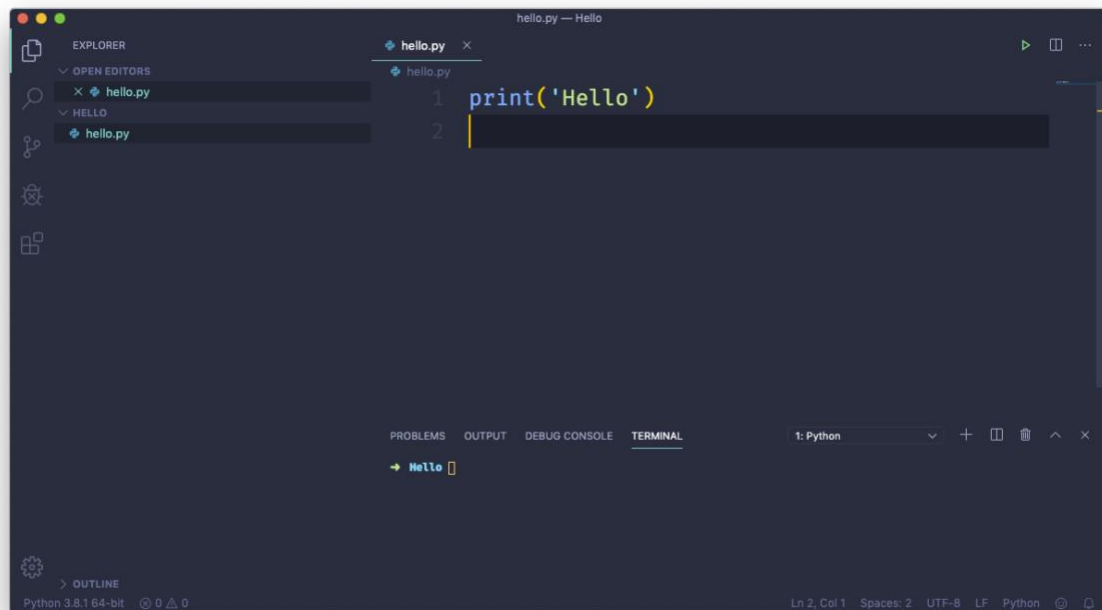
hello.py — Hello

EXPLORER
OPEN EDITORS
× hello.py
HELLO
hello.py

hello.py ×
hello.py

1 print('Hello')
2

PROBLEMS OUTPUT DEBUG CONSOLE TERMINAL
1: Python

➜ Hello

> OUTLINE
Python 3.8.1 64-bit ⊗ 0 ⚠ 0
Ln 2, Col 1 Spaces: 2 UTF-8 LF Python